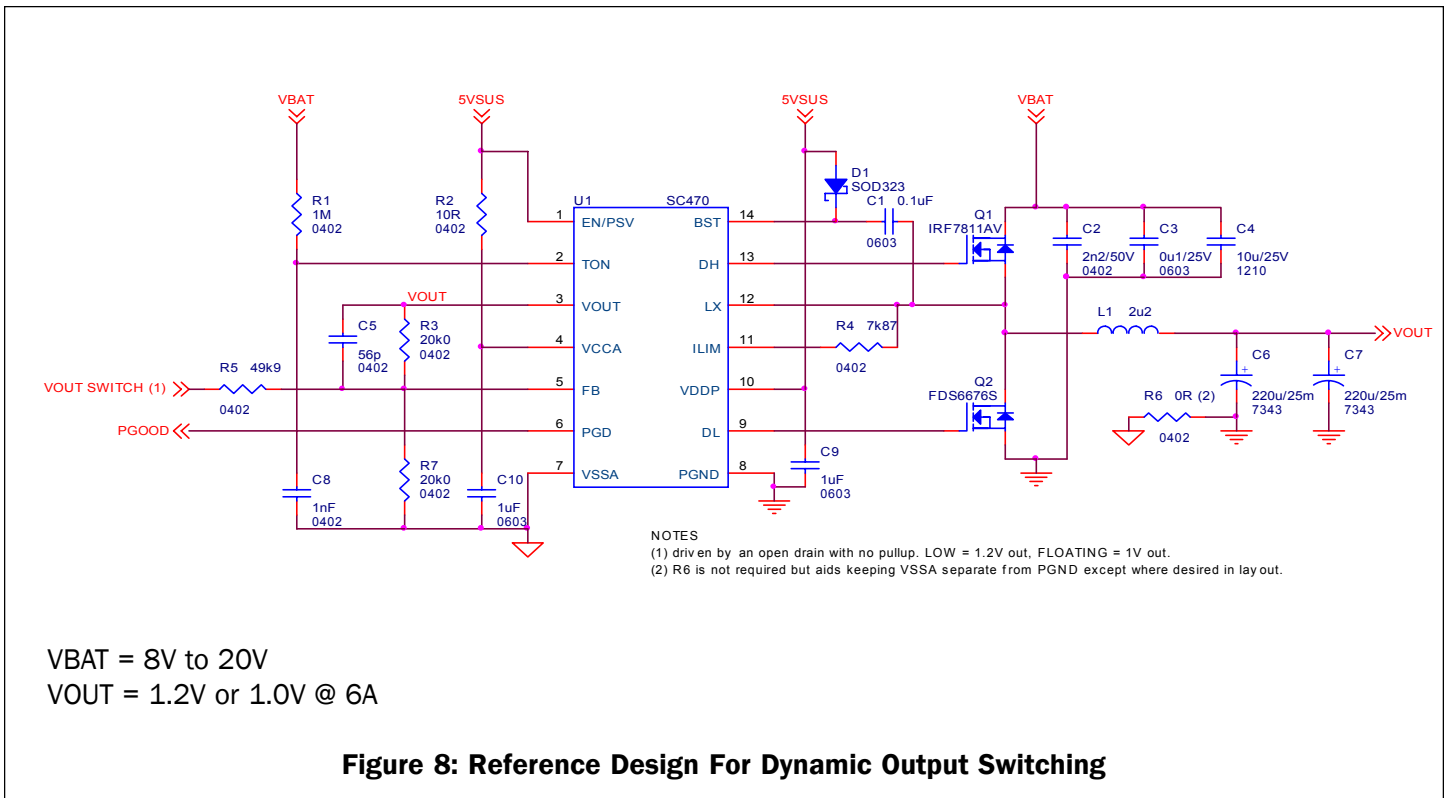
VBAT

5VSUS

5VSUS

VBAT

R1
1M
0402

R2
10R
0402

U1 SC470

1 EN/PSV
2 TON
3 VOUT
4 VCCA
5 FB
6 PGD
7 VSSA

BST 14
DH 13
LX 12
ILIM 11
VDDP 10
DL 9
PGND 8

D1
SOD323

C1 0.1uF
0603

Q1
IRF7811AV

C2
2n2/50V
0402

C3
0u1/25V
0603

C4
10u/25V
1210

VOUT

C5
56p
0402

R3
20k0
0402

R4 7k87
0402

L1 2u2

VOUT

R5 49k9
0402

VOUT SWITCH (1)

PGOOD

Q2
FDS6676S

C6
220u/25m
7343

C7
220u/25m
7343

R6 0R (2)
0402

R7
20k0
0402

C8
1nF
0402

C10
1uF
0603

C9
1uF
0603

NOTES
(1) driv en by an open drain with no pullup. LOW = 1.2V out, FLOATING = 1V out.
(2) R6 is not required but aids keeping VSSA separate from PGND except where desired in lay out.

VBAT = 8V to 20V
VOUT = 1.2V or 1.0V @ 6A

Figure 8: Reference Design For Dynamic Output Switching